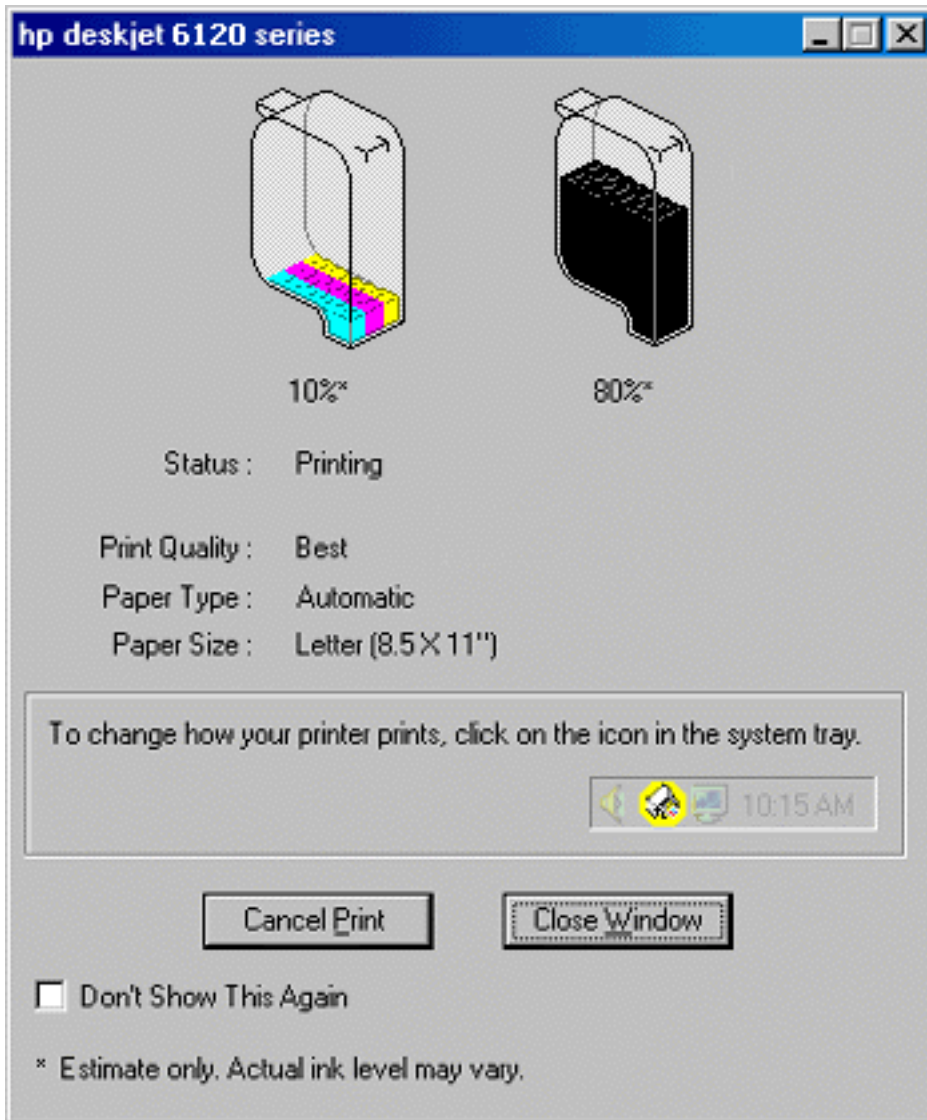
hp deskjet 6120 series

10%*

80%*

Status : Printing

Print Quality : Best

Paper Type : Automatic

Paper Size : Letter (8.5 X 11")

To change how your printer prints, click on the icon in the system tray.

10:15 AM

Cancel Print

Close Window

Don't Show This Again

* Estimate only. Actual ink level may vary.